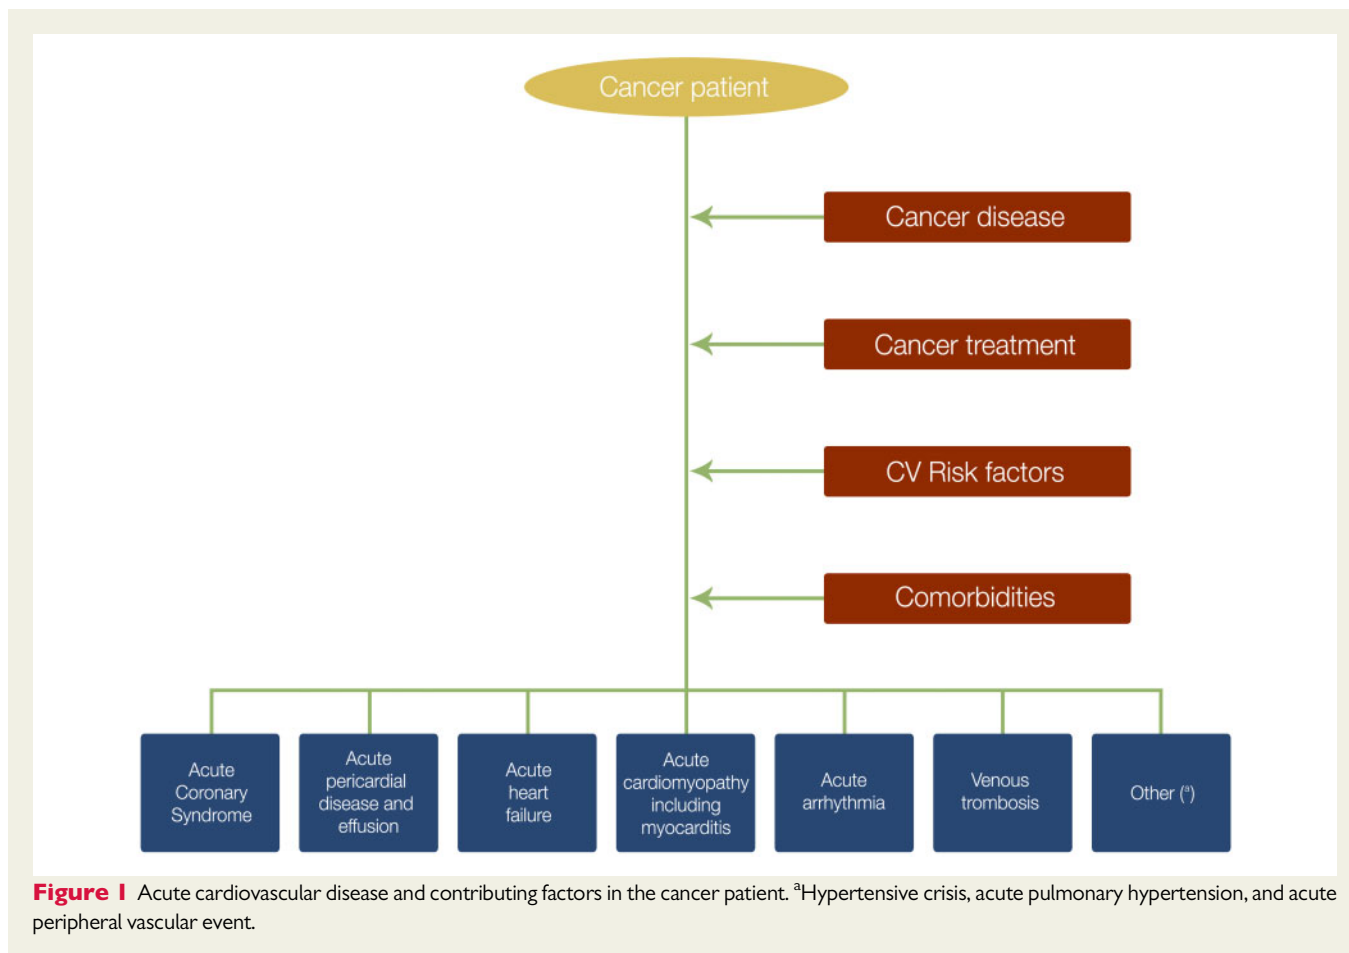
Cancer patient

Cancer disease

Cancer treatment

CV Risk factors

Comorbidities

Acute Coronary Syndrome

Acute pericardial disease and effusion

Acute heart failure

Acute cardiomyopathy including myocarditis

Acute arrhythmia

Venous trombosis

Other ($^a$)

**Figure 1** Acute cardiovascular disease and contributing factors in the cancer patient. $^a$Hypertensive crisis, acute pulmonary hypertension, and acute peripheral vascular event.